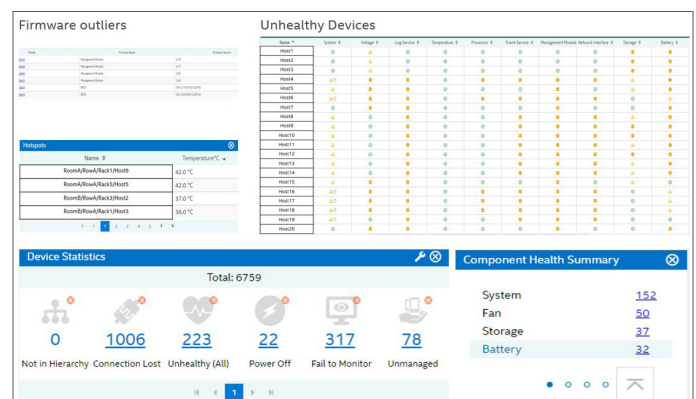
Firmware outliers

| Host | Firmware Name | Firmware Version |
|---|---|---|
| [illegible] | Management Module | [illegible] |
| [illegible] | Management Module | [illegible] |
| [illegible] | Management Module | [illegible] |
| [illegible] | Management Module | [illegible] |
| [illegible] | BIOS | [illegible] |
| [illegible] | BIOS | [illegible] |

Hotspots

| Name | Temperature°C |
|---|---|
| RoomA/RowA/Rack1/Host9 | 42.0 °C |
| RoomA/RowA/Rack5/Host5 | 42.0 °C |
| RoomB/RowA/Rack1/Host2 | 37.0 °C |
| RoomB/RowA/Rack1/Host3 | 36.0 °C |

1 2 3 4 5

Unhealthy Devices

| Name | System | Voltage | Log Service | Temperature | Processor | Event Service | Management Module | Network Interface | Storage | Battery |
|---|---|---|---|---|---|---|---|---|---|---|
| Host1 | | | | | | | | | | |
| Host2 | | | | | | | | | | |
| Host3 | | | | | | | | | | |
| Host4 | | | | | | | | | | |
| Host5 | | | | | | | | | | |
| Host6 | | | | | | | | | | |
| Host7 | | | | | | | | | | |
| Host8 | | | | | | | | | | |
| Host9 | | | | | | | | | | |
| Host10 | | | | | | | | | | |
| Host11 | | | | | | | | | | |
| Host12 | | | | | | | | | | |
| Host13 | | | | | | | | | | |
| Host14 | | | | | | | | | | |
| Host15 | | | | | | | | | | |
| Host16 | | | | | | | | | | |
| Host17 | | | | | | | | | | |
| Host18 | | | | | | | | | | |
| Host19 | | | | | | | | | | |
| Host20 | | | | | | | | | | |

Device Statistics

Total: 6759

0 Not in Hierarchy
1006 Connection Lost
223 Unhealthy (All)
22 Power Off
317 Fail to Monitor
78 Unmanaged

1

Component Health Summary

System 152
Fan 50
Storage 37
Battery 32